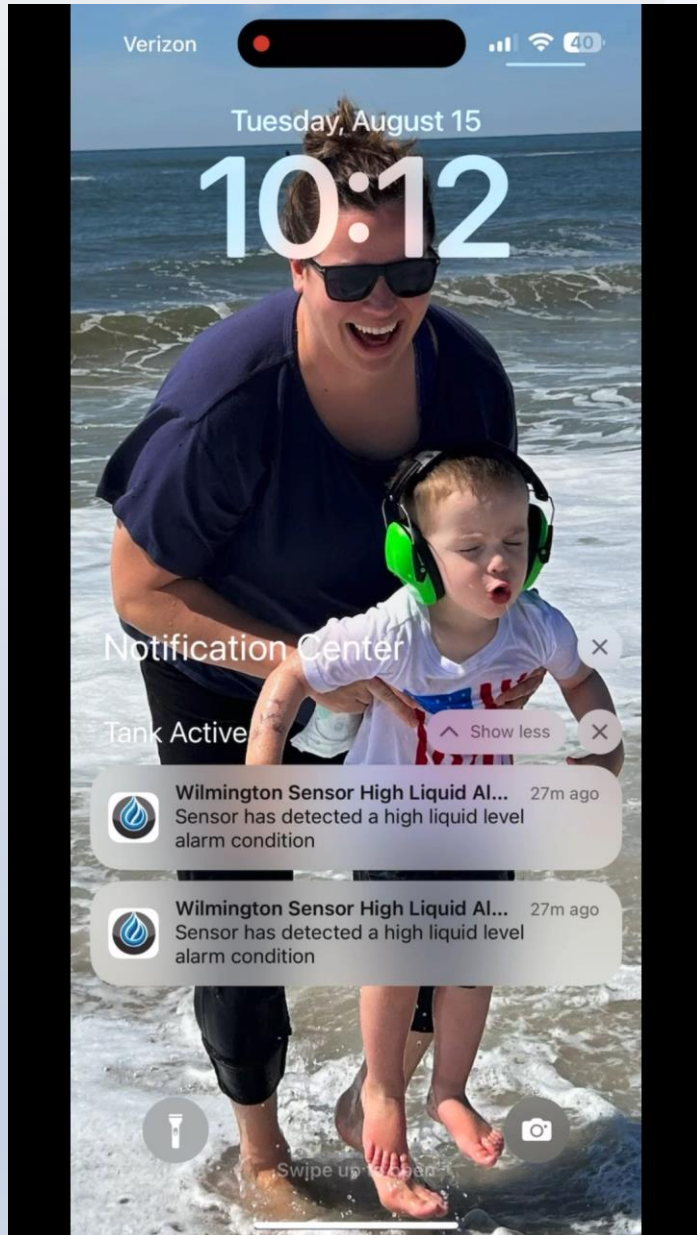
Verizon
40

Tuesday, August 15
10:12

Notification Center

Tank Active

Show less

Wilmington Sensor High Liquid Al... 27m ago
Sensor has detected a high liquid level alarm condition

Wilmington Sensor High Liquid Al... 27m ago
Sensor has detected a high liquid level alarm condition

Swipe up to open